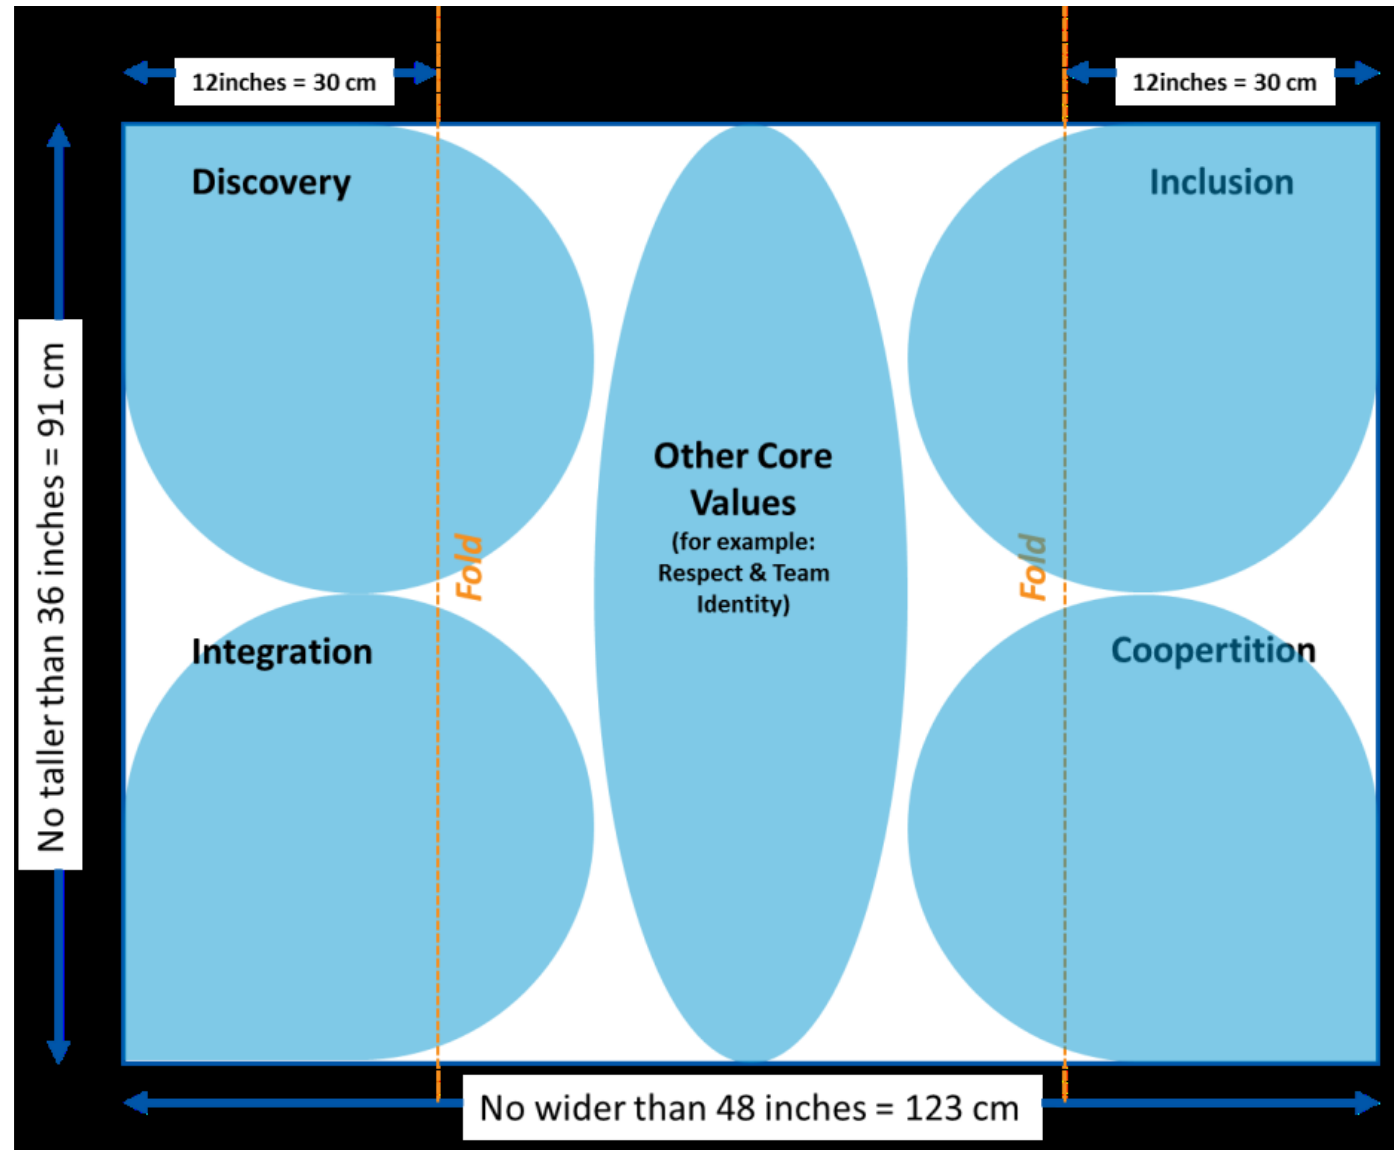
12inches = 30 cm

12inches = 30 cm

No taller than 36 inches = 91 cm

Discovery

Inclusion

Other Core Values
(for example: Respect & Team Identity)

Fold

Fold

Integration

Coopertition

No wider than 48 inches = 123 cm